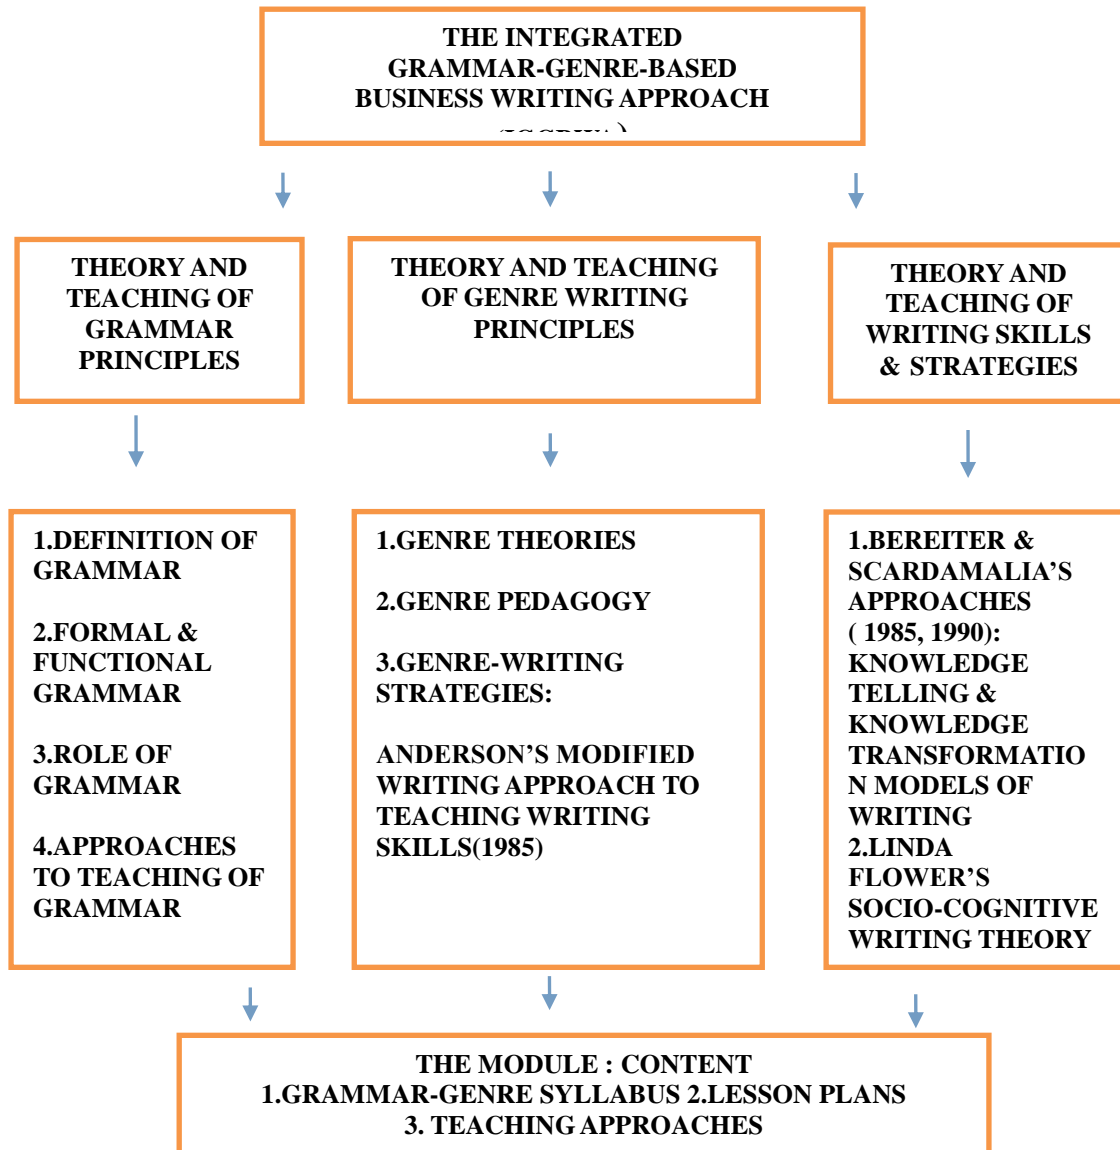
THE INTEGRATED GRAMMAR-GENRE-BASED BUSINESS WRITING APPROACH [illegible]

THEORY AND TEACHING OF GRAMMAR PRINCIPLES

THEORY AND TEACHING OF GENRE WRITING PRINCIPLES

THEORY AND TEACHING OF WRITING SKILLS & STRATEGIES

1.DEFINITION OF GRAMMAR

2.FORMAL & FUNCTIONAL GRAMMAR

3.ROLE OF GRAMMAR

4.APPROACHES TO TEACHING OF GRAMMAR

1.GENRE THEORIES

2.GENRE PEDAGOGY

3.GENRE-WRITING STRATEGIES:

ANDERSON'S MODIFIED WRITING APPROACH TO TEACHING WRITING SKILLS(1985)

1.BEREITER & SCARDAMALIA'S APPROACHES ( 1985, 1990): KNOWLEDGE TELLING & KNOWLEDGE TRANSFORMATIO N MODELS OF WRITING
2.LINDA FLOWER'S SOCIO-COGNITIVE WRITING THEORY

THE MODULE : CONTENT
1.GRAMMAR-GENRE SYLLABUS 2.LESSON PLANS
3. TEACHING APPROACHES